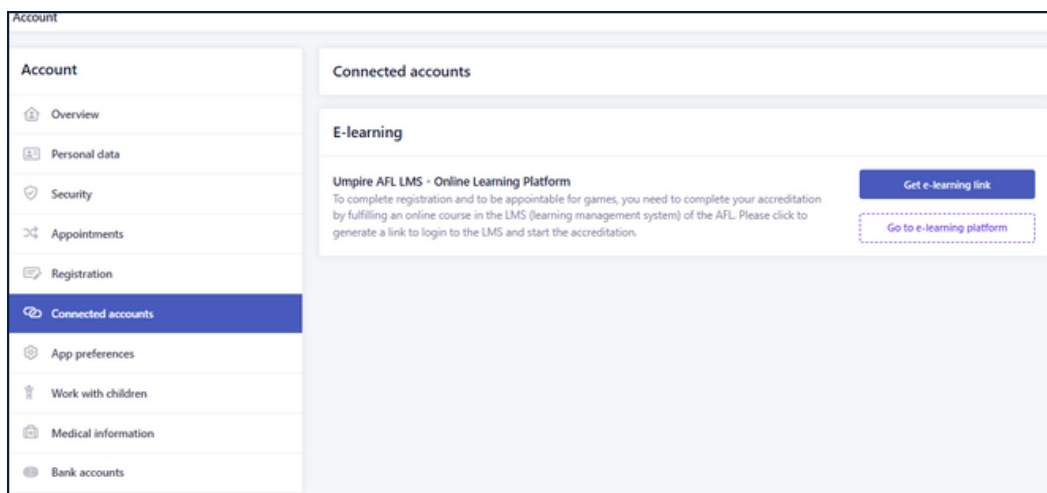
Account

Account

Overview

Personal data

Security

Appointments

Registration

Connected accounts

App preferences

Work with children

Medical information

Bank accounts

Connected accounts

E-learning

Umpire AFL LMS - Online Learning Platform

To complete registration and to be appointable for games, you need to complete your accreditation by fulfilling an online course in the LMS (learning management system) of the AFL. Please click to generate a link to login to the LMS and start the accreditation.

Get e-learning link

Go to e-learning platform